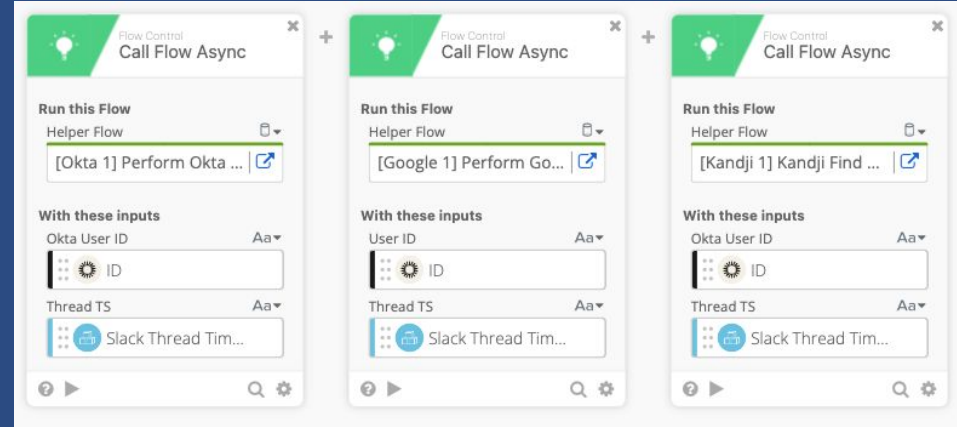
Flow Control
Call Flow Async

Run this Flow
Helper Flow
[Okta 1] Perform Okta ...

With these inputs
Okta User ID Aa
ID
Thread TS Aa
Slack Thread Tim...

+

Flow Control
Call Flow Async

Run this Flow
Helper Flow
[Google 1] Perform Go...

With these inputs
User ID Aa
ID
Thread TS Aa
Slack Thread Tim...

+

Flow Control
Call Flow Async

Run this Flow
Helper Flow
[Kandji 1] Kandji Find ...

With these inputs
Okta User ID Aa
ID
Thread TS Aa
Slack Thread Tim...